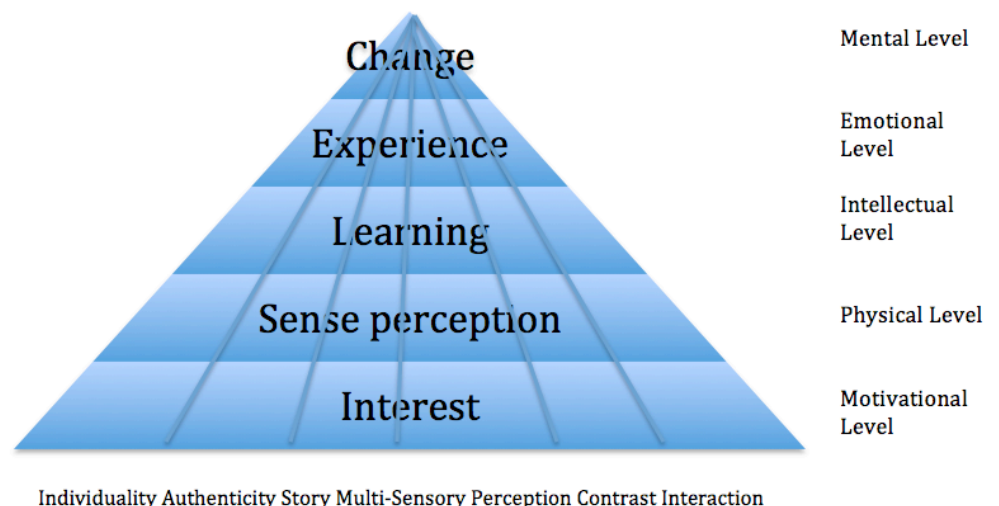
Change

Mental Level

Experience

Emotional Level

Learning

Intellectual Level

Sense perception

Physical Level

Interest

Motivational Level

Individuality Authenticity Story Multi-Sensory Perception Contrast Interaction